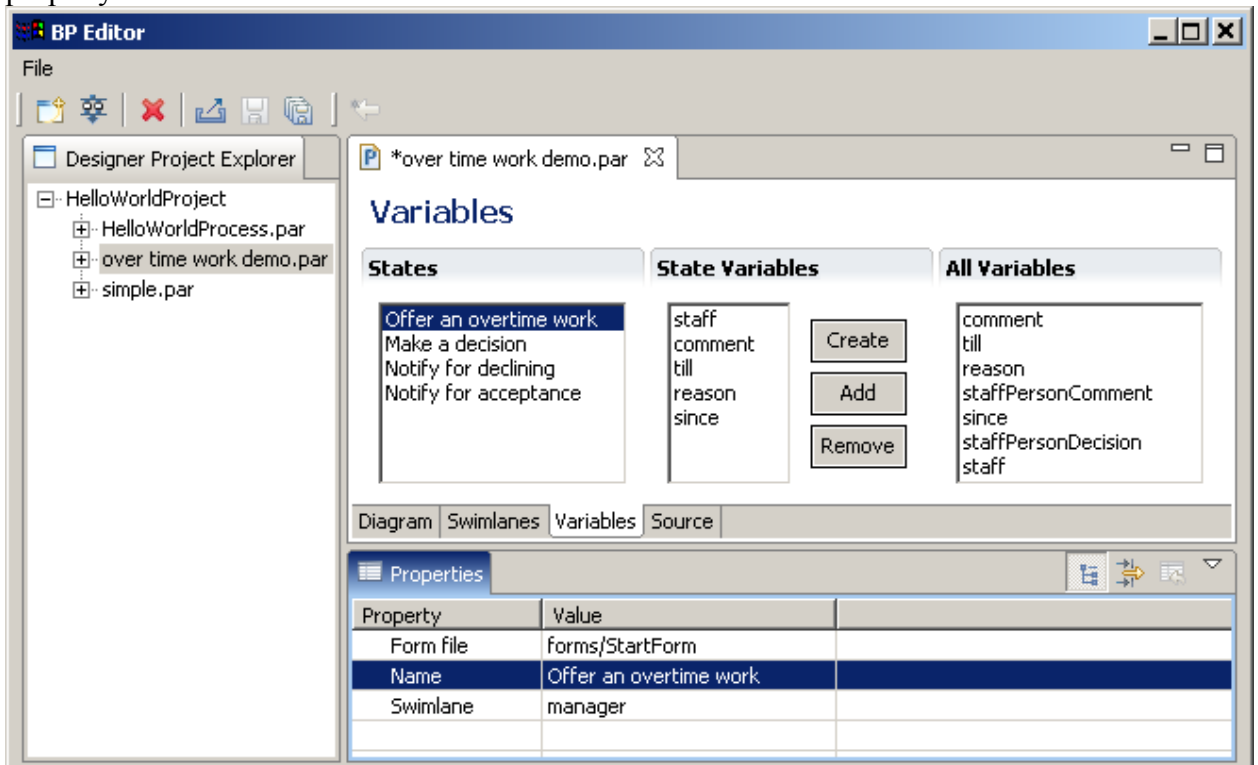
BP Editor
File
Designer Project Explorer
HelloWorldProject
HelloWorldProcess.par
over time work demo.par
simple.par
*over time work demo.par
Variables
States
Offer an overtime work
Make a decision
Notify for declining
Notify for acceptance
State Variables
staff
comment
till
reason
since
Create
Add
Remove
All Variables
comment
till
reason
staffPersonComment
since
staffPersonDecision
staff
Diagram
Swimlanes
Variables
Source
Properties

| Property | Value | |
|---|---|---|
| Form file | forms/StartForm | |
| Name | Offer an overtime work | |
| Swimlane | manager | |
| | | |